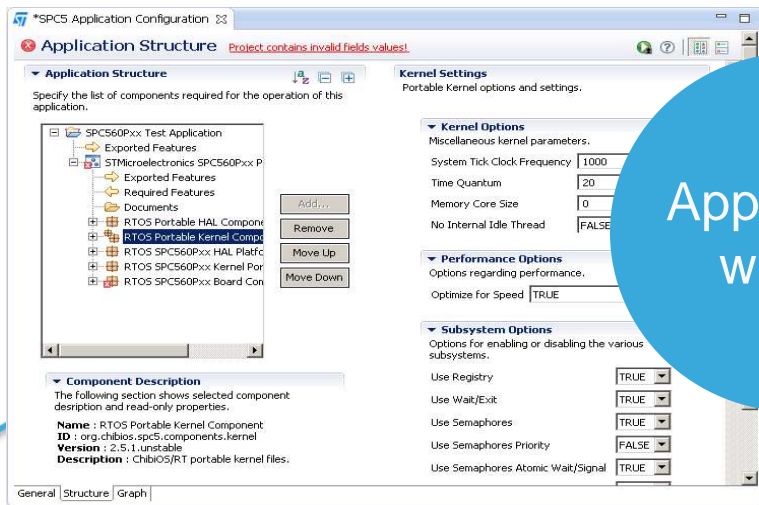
*SPC5 Application Configuration

Application Structure Project contains invalid fields values!

Application Structure

Specify the list of components required for the operation of this application.

SPC560Pxx Test Application
Exported Features
STMicroelectronics SPC560Pxx P
Exported Features
Required Features
Documents
RTOS Portable HAL Compone
RTOS Portable Kernel Compo
RTOS SPC560Pxx HAL Platfo
RTOS SPC560Pxx Kernel Por
RTOS SPC560Pxx Board Con

Add...
Remove
Move Up
Move Down

Component Description

The following section shows selected component desription and read-only properties.

Name : RTOS Portable Kernel Component
ID : org.chibios.spc5.components.kernel
Version : 2.5.1.unstable
Description : ChibiOS/RT portable kernel files.

Kernel Settings

Portable Kernel options and settings.

Kernel Options

Miscellaneous kernel parameters.

| | |
|---|---|
| System Tick Clock Frequency | 1000 |
| Time Quantum | 20 |
| Memory Core Size | 0 |
| No Internal Idle Thread | FALSE |

Performance Options

Options regarding performance.

| | |
|---|---|
| Optimize for Speed | TRUE |

Subsystem Options

Options for enabling or disabling the various subsystems.

| | |
|---|---|
| Use Registry | TRUE |
| Use Wait/Exit | TRUE |
| Use Semaphores | TRUE |
| Use Semaphores Priority | FALSE |
| Use Semaphores Atomic Wait/Signal | TRUE |

App
w

General Structure Graph